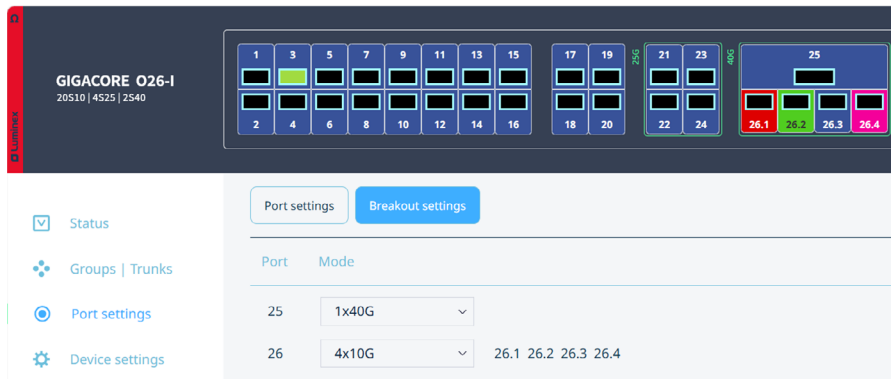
Luminex

GIGACORE O26-I
20S10 | 4S25 | 2S40

1 3 5 7 9 11 13 15
2 4 6 8 10 12 14 16
17 19
18 20
25G
21 23
22 24
40G
25
26.1 26.2 26.3 26.4

Status
Groups | Trunks
Port settings
Device settings

Port settings
Breakout settings

| Port | Mode | |
|---|---|---|
| 25 | 1x40G | |
| 26 | 4x10G | 26.1 26.2 26.3 26.4 |